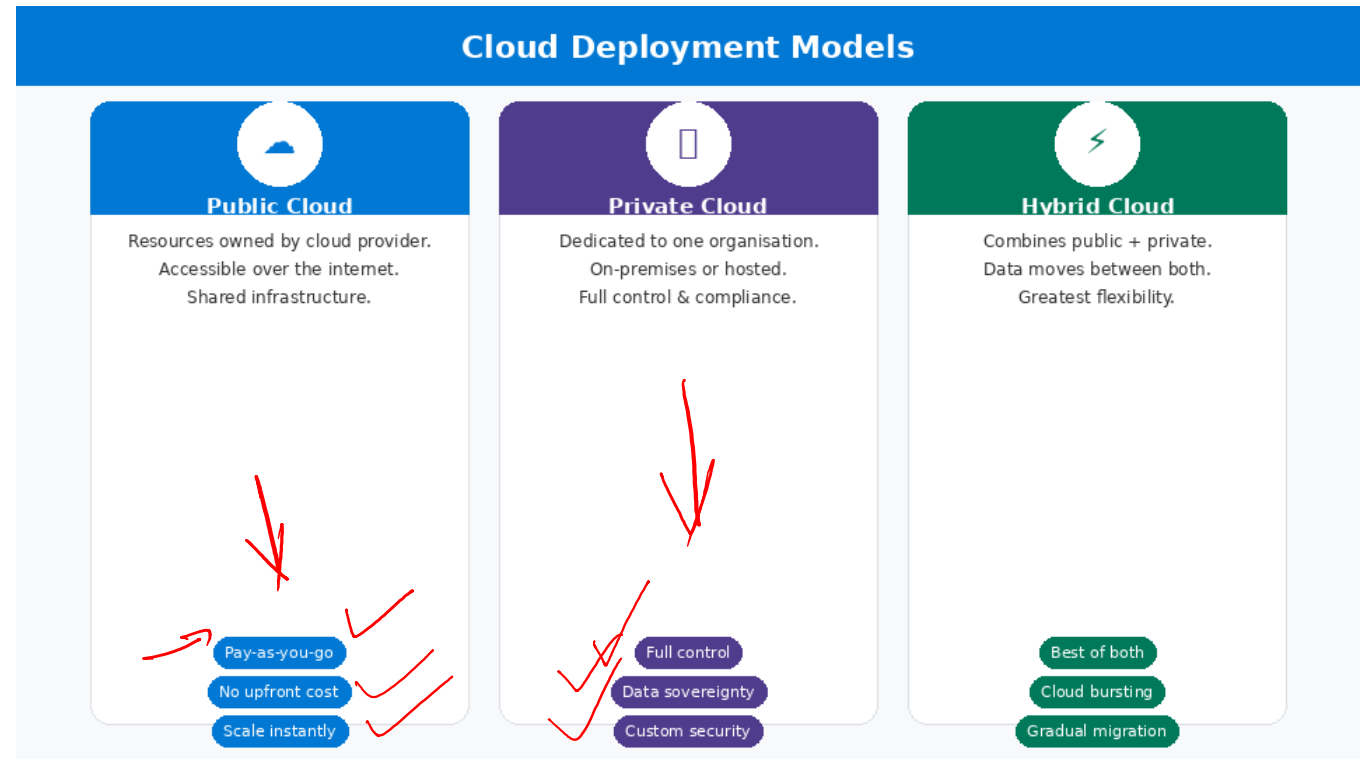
Cloud Deployment Models

Public Cloud

Resources owned by cloud provider.
Accessible over the internet.
Shared infrastructure.

Pay-as-you-go
No upfront cost
Scale instantly

Private Cloud

Dedicated to one organisation.
On-premises or hosted.
Full control & compliance.

Full control
Data sovereignty
Custom security

Hybrid Cloud

Combines public + private.
Data moves between both.
Greatest flexibility.

Best of both
Cloud bursting
Gradual migration